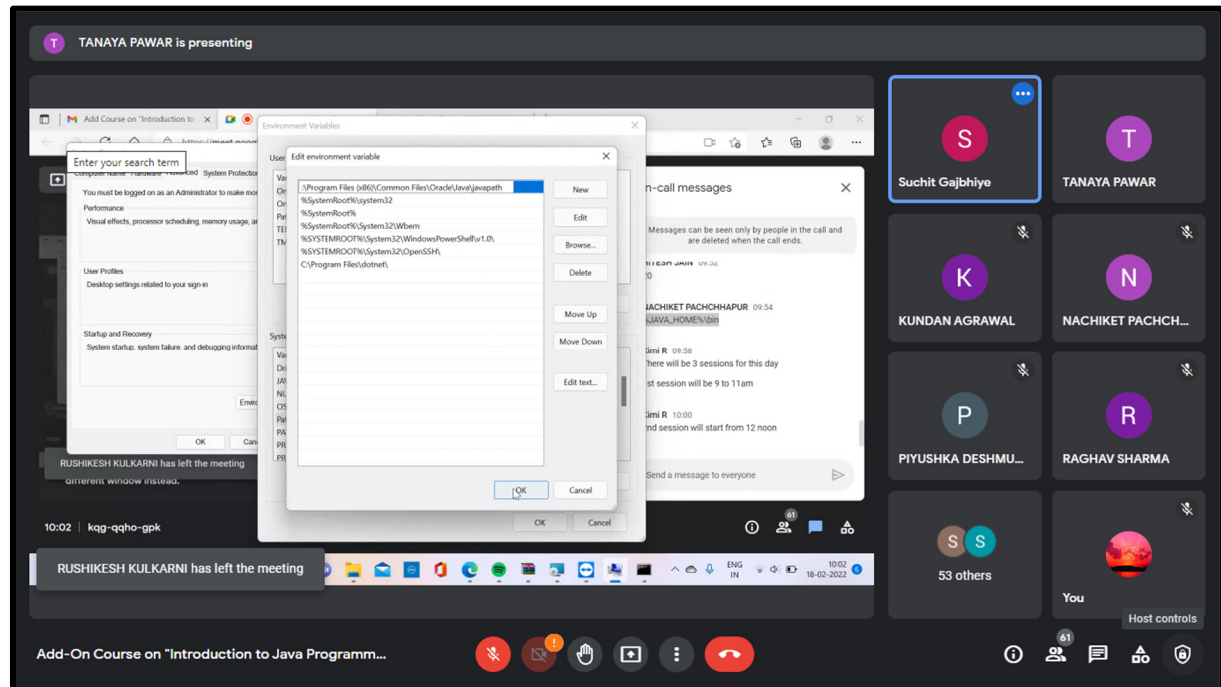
T TANAYA PAWAR is presenting

Add Course on "Introduction to

Enter your search term

Computer Name Hardware Advanced System Protection

You must be logged on as an Administrator to make mo

Performance
Visual effects, processor scheduling, memory usage, a

User Profiles
Desktop settings related to your sign-in

Startup and Recovery
System startup, system failure, and debugging informat

Enviro

OK Canc

Environment Variables

Edit environment variable

:\Program Files (x86)\Common Files\Oracle\Java\javapath
%SystemRoot%\system32
%SystemRoot%
%SystemRoot%\System32\Wbem
%SYSTEMROOT%\System32\WindowsPowerShell\v1.0\
%SYSTEMROOT%\System32\OpenSSH\
C:\Program Files\dotnet\

New
Edit
Browse...
Delete
Move Up
Move Down
Edit text...

OK Cancel

OK Cancel

n-call messages

Messages can be seen only by people in the call and are deleted when the call ends.

NACHIKET PACHCHHAPUR 09:54
AJAVA_HOME%\bin

imi R 09:58
There will be 3 sessions for this day
st session will be 9 to 11am

imi R 10:00
nd session will start from 12 noon

Send a message to everyone

RUSHIKESH KULKARNI has left the meeting
different window instead.

10:02 kqg-qqho-gpk

61

RUSHIKESH KULKARNI has left the meeting

ENG IN 10:02 18-02-2022

Suchit Gajbhiye
TANAYA PAWAR
KUNDAN AGRAWAL
NACHIKET PACHCH...
PIYUSHKA DESHMU...
RAGHAV SHARMA
53 others
You

Host controls

Add-On Course on "Introduction to Java Programm...

61